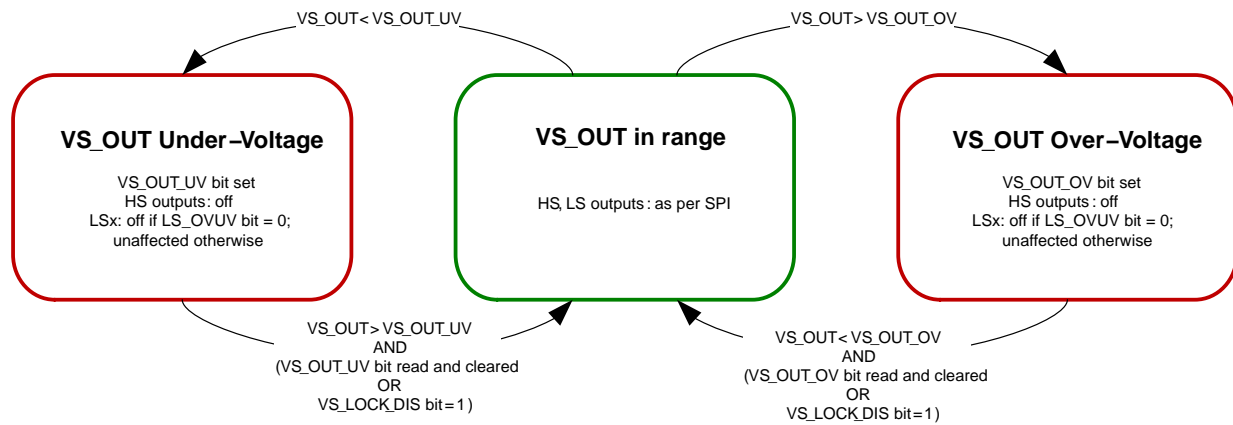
VS_OUT< VS_OUT_UV

VS_OUT> VS_OUT_OV

VS_OUT Under−Voltage

VS_OUT_UV bit set
HS outputs: off
LSx: off if LS_OVUV bit = 0;
unaffected otherwise

VS_OUT in range

HS, LS outputs: as per SPI

VS_OUT Over−Voltage

VS_OUT_OV bit set
HS outputs: off
LSx: off if LS_OVUV bit = 0;
unaffected otherwise

VS_OUT> VS_OUT_UV
AND
(VS_OUT_UV bit read and cleared
OR
VS_LOCK_DIS bit = 1 )

VS_OUT< VS_OUT_OV
AND
(VS_OUT_OV bit read and cleared
OR
VS_LOCK_DIS bit = 1 )